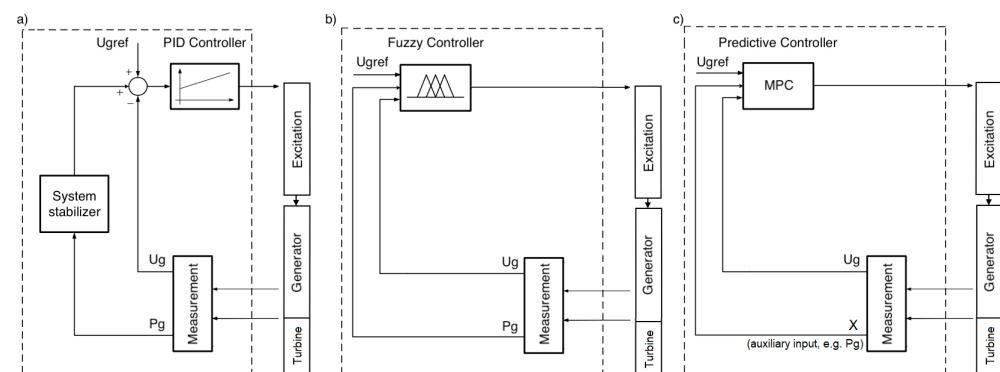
a)

Ugref

PID Controller

+

+

−

Excitation

System stabilizer

Generator

Ug

Measurement

Pg

Turbine

b)

Fuzzy Controller

Ugref

Excitation

Generator

Ug

Measurement

Pg

Turbine

c)

Predictive Controller

Ugref

MPC

Excitation

Generator

Ug

Measurement

X

(auxiliary input, e.g. Pg)

Turbine